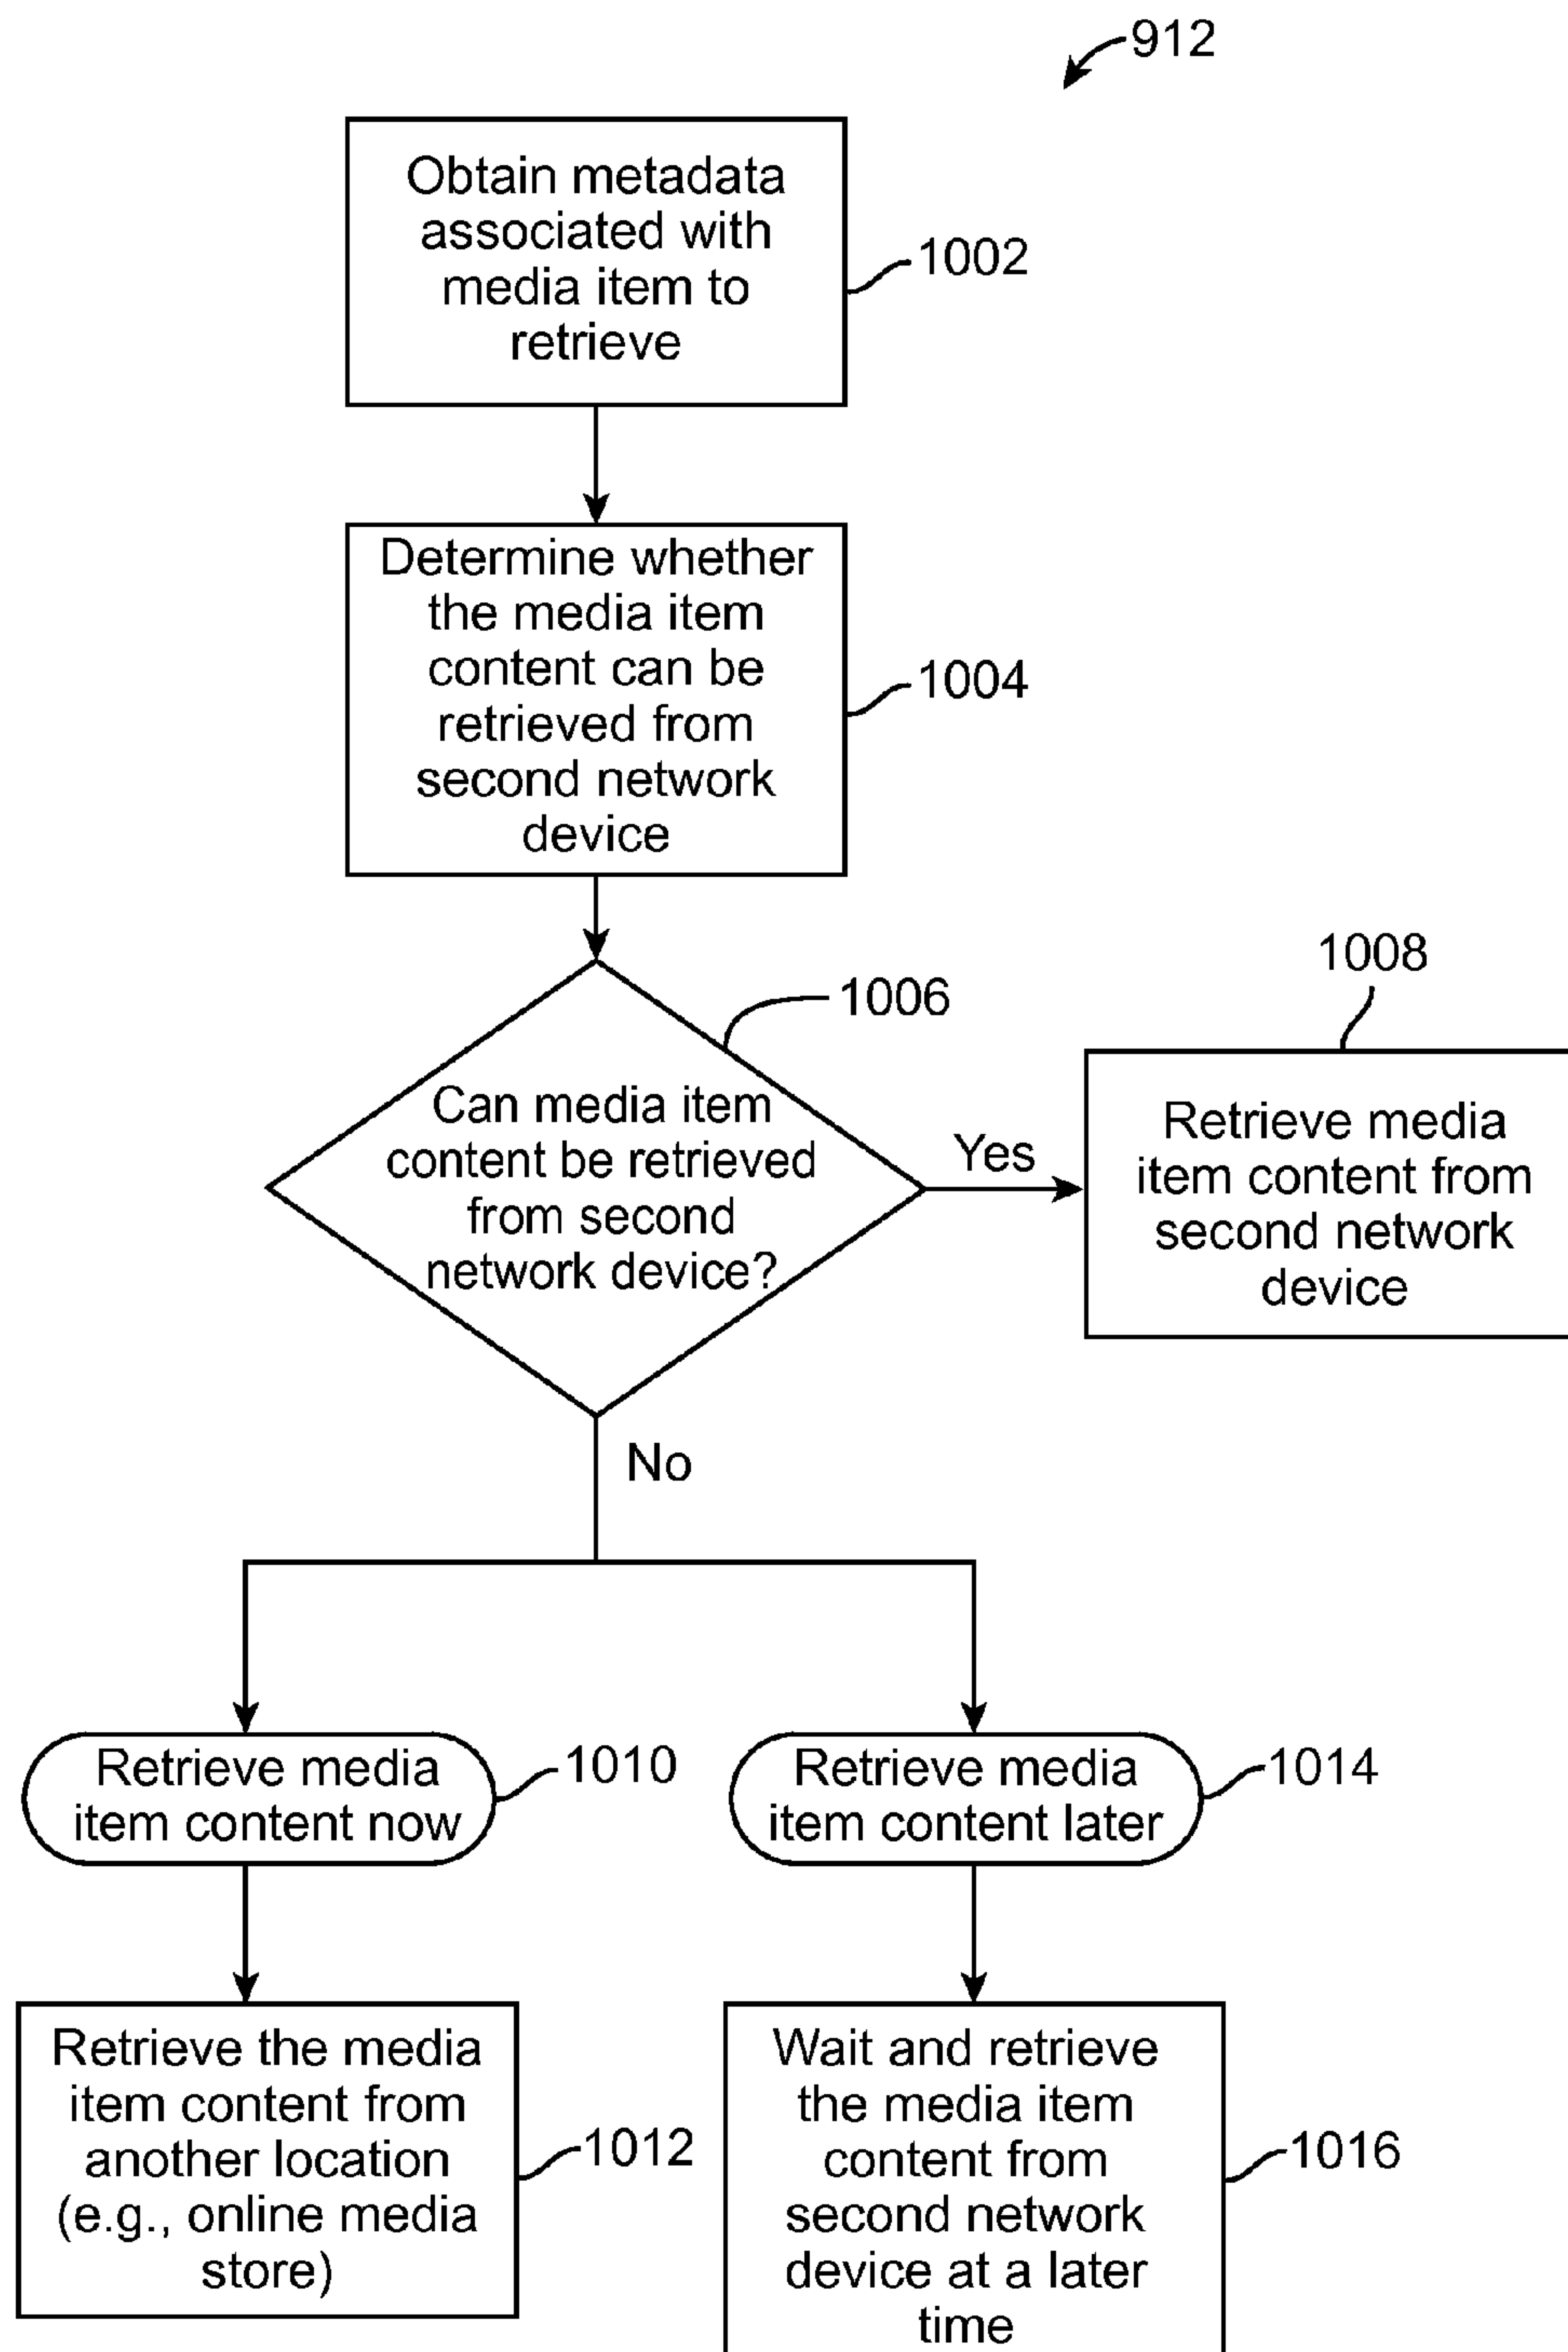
912

Obtain metadata associated with media item to retrieve

1002

Determine whether the media item content can be retrieved from second network device

1004

1006

Can media item content be retrieved from second network device?

Yes

1008

Retrieve media item content from second network device

No

Retrieve media item content now

1010

Retrieve media item content later

1014

Retrieve the media item content from another location (e.g., online media store)

1012

Wait and retrieve the media item content from second network device at a later time

1016